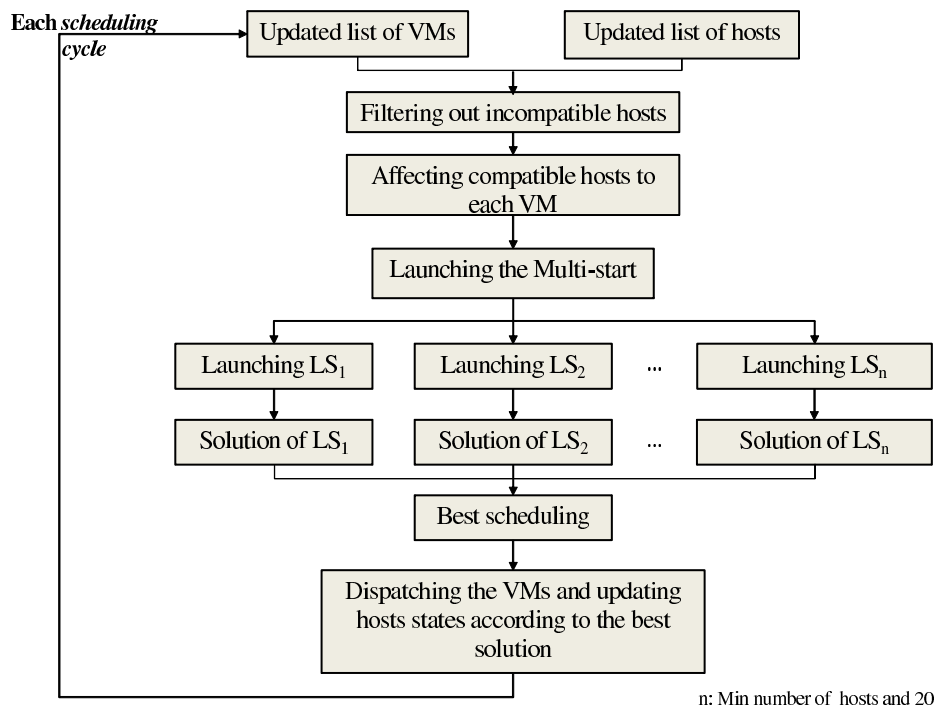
Each *scheduling cycle*

Updated list of VMs

Updated list of hosts

Filtering out incompatible hosts

Affecting compatible hosts to each VM

Launching the Multi-start

Launching $LS_1$

Launching $LS_2$

...

Launching $LS_n$

Solution of $LS_1$

Solution of $LS_2$

...

Solution of $LS_n$

Best scheduling

Dispatching the VMs and updating hosts states according to the best solution

n: Min number of hosts and 20